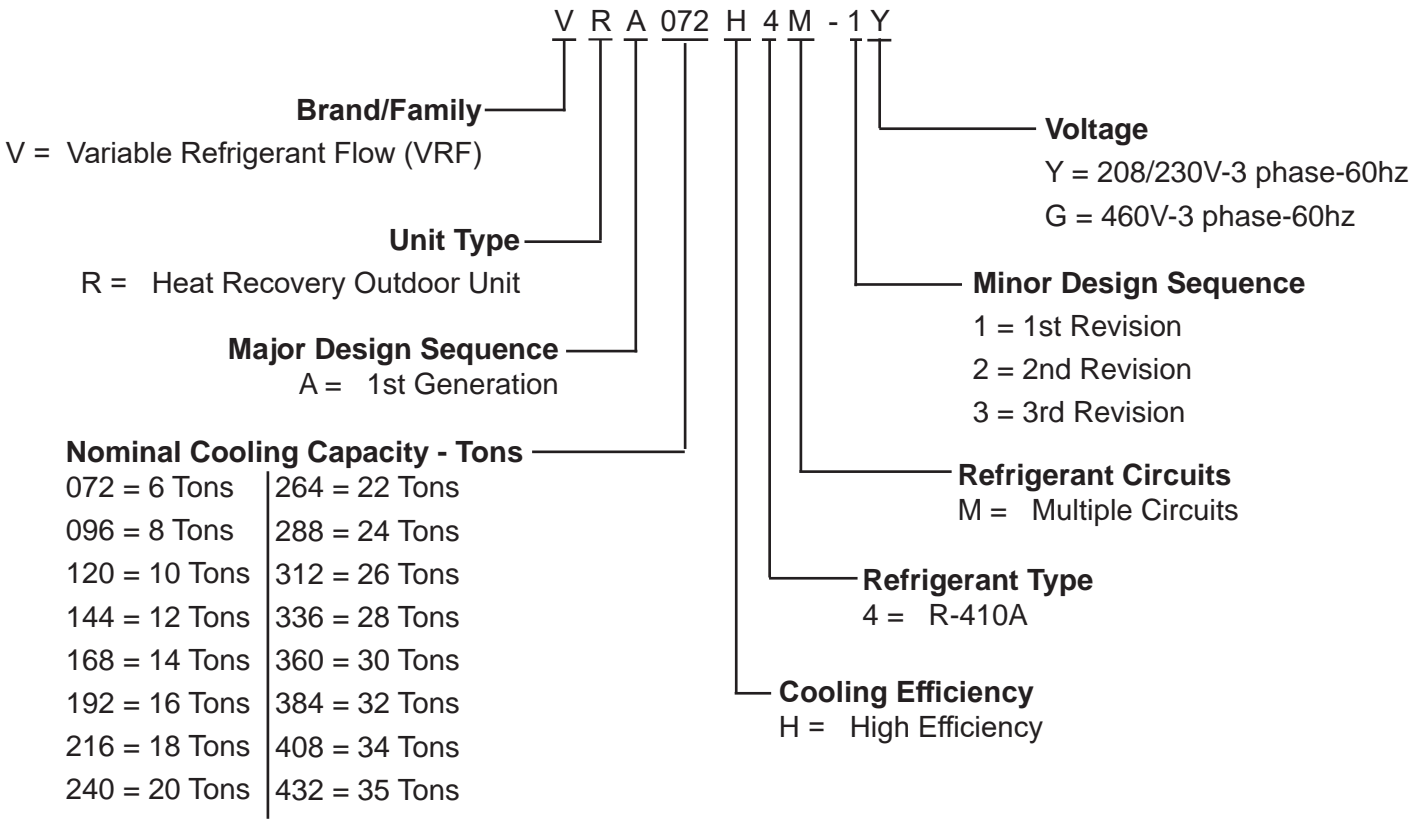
V R A 072 H 4 M - 1 Y

Brand/Family
V = Variable Refrigerant Flow (VRF)

Unit Type
R = Heat Recovery Outdoor Unit

Major Design Sequence
A = 1st Generation

Nominal Cooling Capacity - Tons

| | |
|---|---|
| 072 = 6 Tons | 264 = 22 Tons |
| 096 = 8 Tons | 288 = 24 Tons |
| 120 = 10 Tons | 312 = 26 Tons |
| 144 = 12 Tons | 336 = 28 Tons |
| 168 = 14 Tons | 360 = 30 Tons |
| 192 = 16 Tons | 384 = 32 Tons |
| 216 = 18 Tons | 408 = 34 Tons |
| 240 = 20 Tons | 432 = 35 Tons |

Voltage
Y = 208/230V-3 phase-60hz
G = 460V-3 phase-60hz

Minor Design Sequence
1 = 1st Revision
2 = 2nd Revision
3 = 3rd Revision

Refrigerant Circuits
M = Multiple Circuits

Refrigerant Type
4 = R-410A

Cooling Efficiency
H = High Efficiency